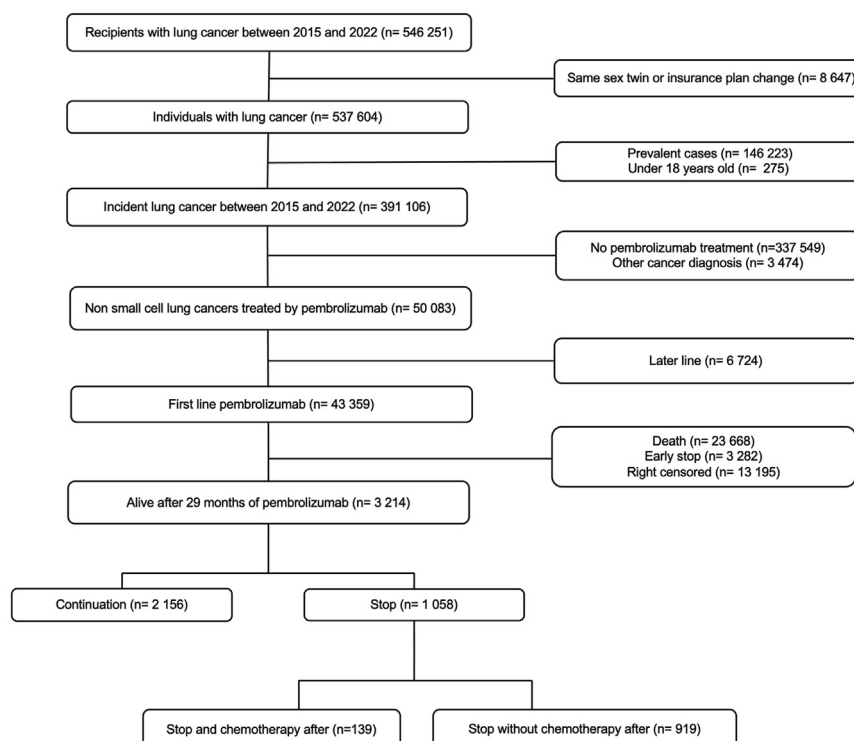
Recipients with lung cancer between 2015 and 2022 (n= 546 251)

Same sex twin or insurance plan change (n= 8 647)

Individuals with lung cancer (n= 537 604)

Prevalent cases (n= 146 223)
Under 18 years old (n= 275)

Incident lung cancer between 2015 and 2022 (n= 391 106)

No pembrolizumab treatment (n=337 549)
Other cancer diagnosis (n= 3 474)

Non small cell lung cancers treated by pembrolizumab (n= 50 083)

Later line (n= 6 724)

First line pembrolizumab (n= 43 359)

Death (n= 23 668)
Early stop (n= 3 282)
Right censored (n= 13 195)

Alive after 29 months of pembrolizumab (n= 3 214)

Continuation (n= 2 156)

Stop (n= 1 058)

Stop and chemotherapy after (n=139)

Stop without chemotherapy after (n= 919)